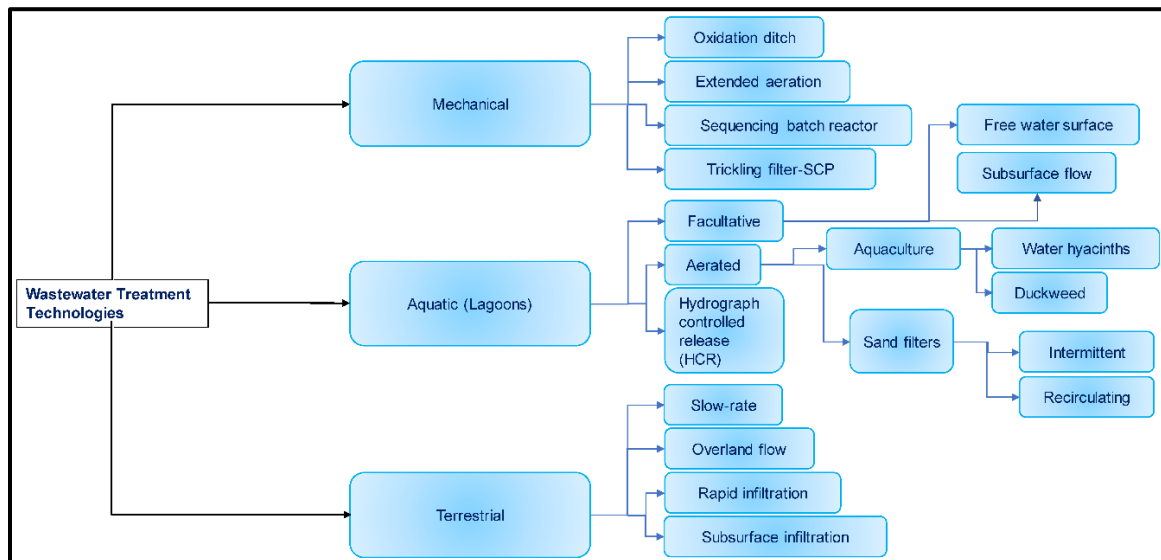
Wastewater Treatment Technologies

Mechanical

Oxidation ditch

Extended aeration

Sequencing batch reactor

Trickling filter-SCP

Aquatic (Lagoons)

Facultative

Free water surface

Subsurface flow

Aerated

Aquaculture

Water hyacinths

Duckweed

Hydrograph controlled release (HCR)

Sand filters

Intermittent

Recirculating

Terrestrial

Slow-rate

Overland flow

Rapid infiltration

Subsurface infiltration